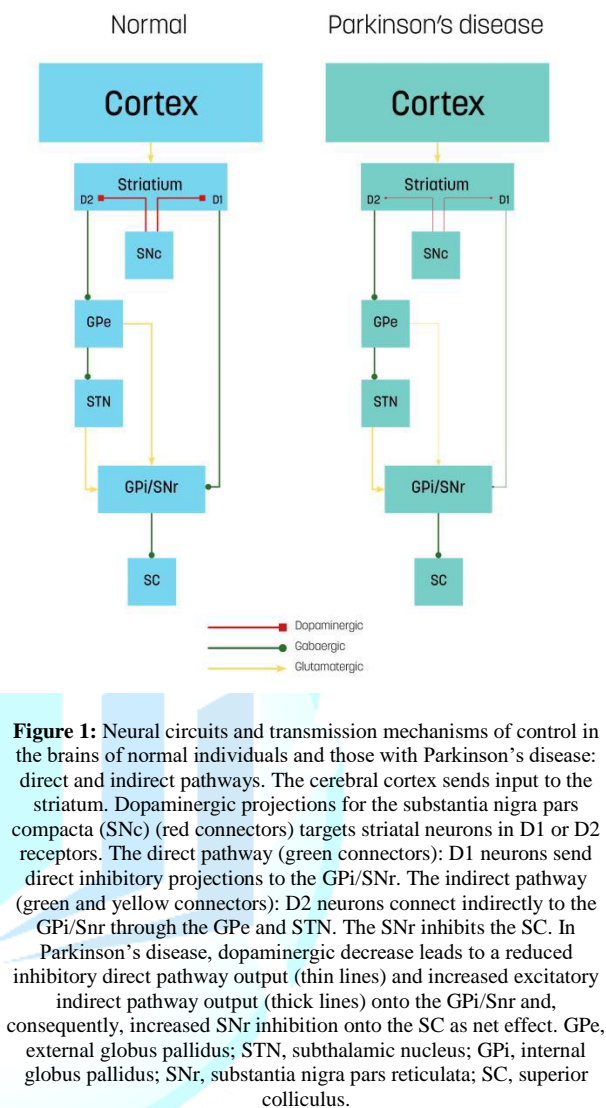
Normal

Parkinson's disease

Cortex

Striatium

D2

D1

SNc

GPe

STN

GPi/SNr

SC

Cortex

Striatium

D2

D1

SNc

GPe

STN

GPi/SNr

SC

Dopaminergic

Gabaergic

Glutamatergic

**Figure 1:** Neural circuits and transmission mechanisms of control in the brains of normal individuals and those with Parkinson's disease: direct and indirect pathways. The cerebral cortex sends input to the striatum. Dopaminergic projections for the substantia nigra pars compacta (SNc) (red connectors) targets striatal neurons in D1 or D2 receptors. The direct pathway (green connectors): D1 neurons send direct inhibitory projections to the GPi/SNr. The indirect pathway (green and yellow connectors): D2 neurons connect indirectly to the GPi/Snr through the GPe and STN. The SNr inhibits the SC. In Parkinson's disease, dopaminergic decrease leads to a reduced inhibitory direct pathway output (thin lines) and increased excitatory indirect pathway output (thick lines) onto the GPi/Snr and, consequently, increased SNr inhibition onto the SC as net effect. GPe, external globus pallidus; STN, subthalamic nucleus; GPi, internal globus pallidus; SNr, substantia nigra pars reticulata; SC, superior colliculus.